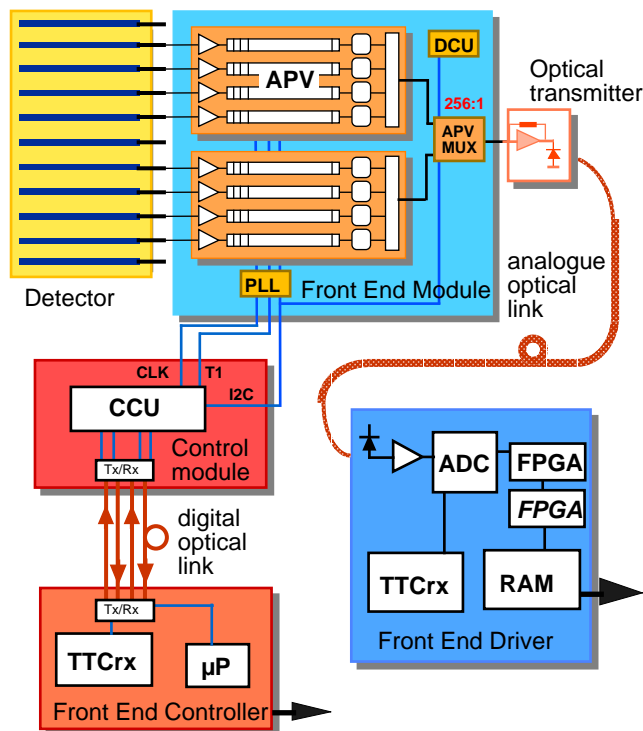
APV

DCU

256:1

APV MUX

Optical transmitter

Detector

PLL

Front End Module

analogue optical link

CLK

T1

I2C

CCU

Control module

Tx/Rx

digital optical link

Tx/Rx

TTCrx

μP

Front End Controller

ADC

FPGA

FPGA

TTCrx

RAM

Front End Driver